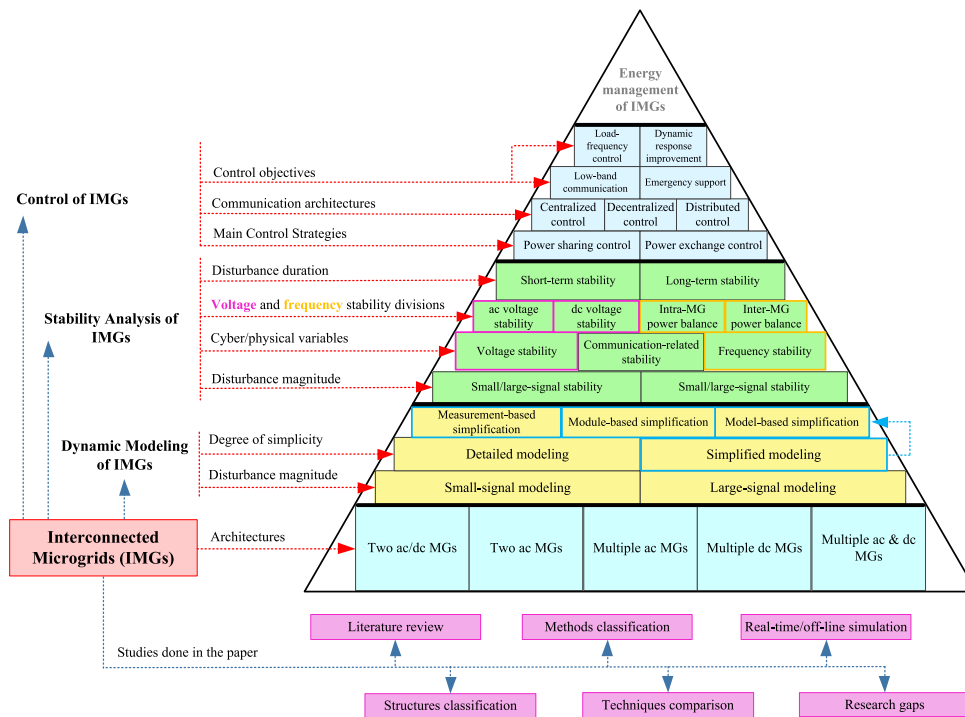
Energy management of IMGs

Load-frequency control
Dynamic response improvement
Low-band communication
Emergency support
Centralized control
Decentralized control
Distributed control
Power sharing control
Power exchange control

Short-term stability
Long-term stability
ac voltage stability
dc voltage stability
Intra-MG power balance
Inter-MG power balance
Voltage stability
Communication-related stability
Frequency stability
Small/large-signal stability
Small/large-signal stability

Measurement-based simplification
Module-based simplification
Model-based simplification
Detailed modeling
Simplified modeling
Small-signal modeling
Large-signal modeling

Two ac/dc MGs
Two ac MGs
Multiple ac MGs
Multiple dc MGs
Multiple ac & dc MGs

Control of IMGs
Control objectives
Communication architectures
Main Control Strategies

Stability Analysis of IMGs
Disturbance duration
Voltage and frequency stability divisions
Cyber/physical variables
Disturbance magnitude

Dynamic Modeling of IMGs
Degree of simplicity
Disturbance magnitude

Interconnected Microgrids (IMGs)
Architectures

Studies done in the paper
Literature review
Methods classification
Real-time/off-line simulation
Structures classification
Techniques comparison
Research gaps